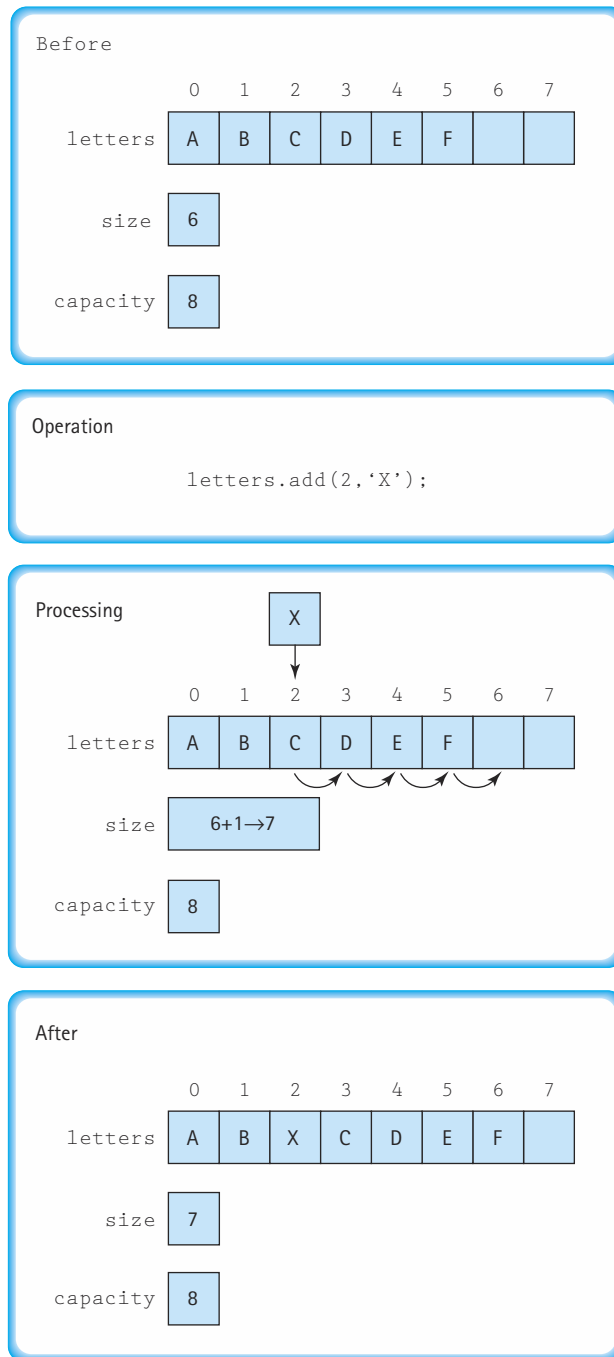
Before

| | 0 | 1 | 2 | 3 | 4 | 5 | 6 | 7 |
|---|---|---|---|---|---|---|---|---|
| letters | A | B | C | D | E | F | | |

size 6

capacity 8

Operation

letters.add(2,'X');

Processing

X

| | 0 | 1 | 2 | 3 | 4 | 5 | 6 | 7 |
|---|---|---|---|---|---|---|---|---|
| letters | A | B | C | D | E | F | | |

size $6+1 \rightarrow 7$

capacity 8

After

| | 0 | 1 | 2 | 3 | 4 | 5 | 6 | 7 |
|---|---|---|---|---|---|---|---|---|
| letters | A | B | X | C | D | E | F | |

size 7

capacity 8